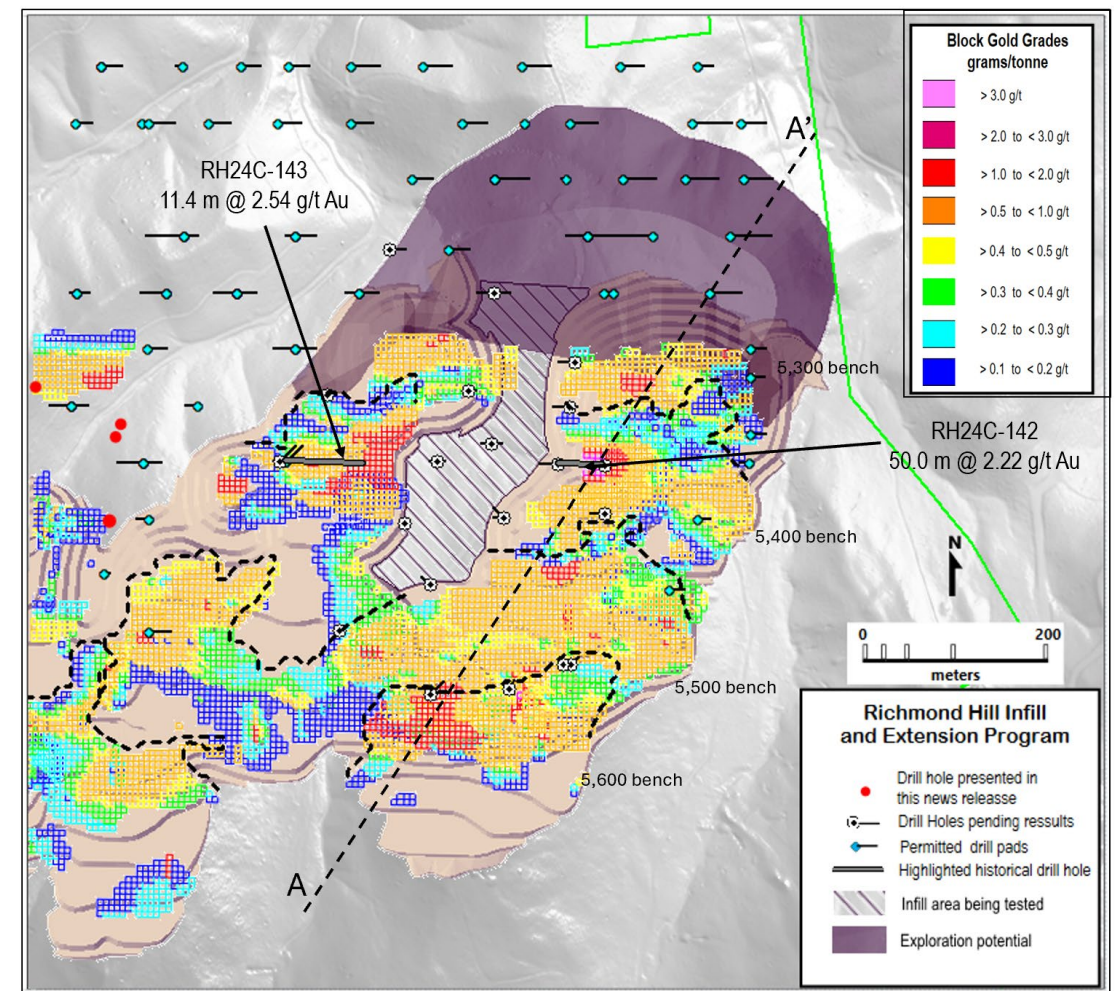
Block Gold Grades
grams/tonne

> 3.0 g/t
> 2.0 to < 3.0 g/t
> 1.0 to < 2.0 g/t
> 0.5 to < 1.0 g/t
> 0.4 to < 0.5 g/t
> 0.3 to < 0.4 g/t
> 0.2 to < 0.3 g/t
> 0.1 to < 0.2 g/t

A'

RH24C-143
11.4 m @ 2.54 g/t Au

5,300 bench

RH24C-142
50.0 m @ 2.22 g/t Au

5,400 bench

N

0 200
meters

5,500 bench

5,600 bench

A

Richmond Hill Infill and Extension Program

Drill hole presented in this news release
Drill Holes pending ressults
Permitted drill pads
Highlighted historical drill hole
Infill area being tested
Exploration potential